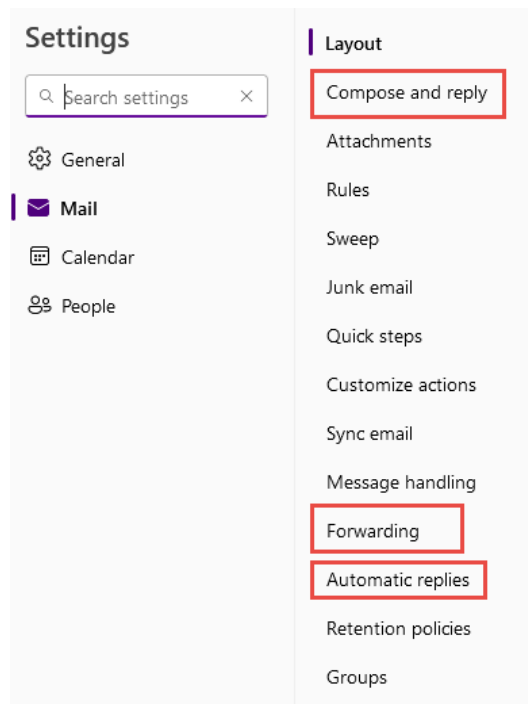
Settings

Search settings

General

Mail

Calendar

People

Layout

Compose and reply

Attachments

Rules

Sweep

Junk email

Quick steps

Customize actions

Sync email

Message handling

Forwarding

Automatic replies

Retention policies

Groups